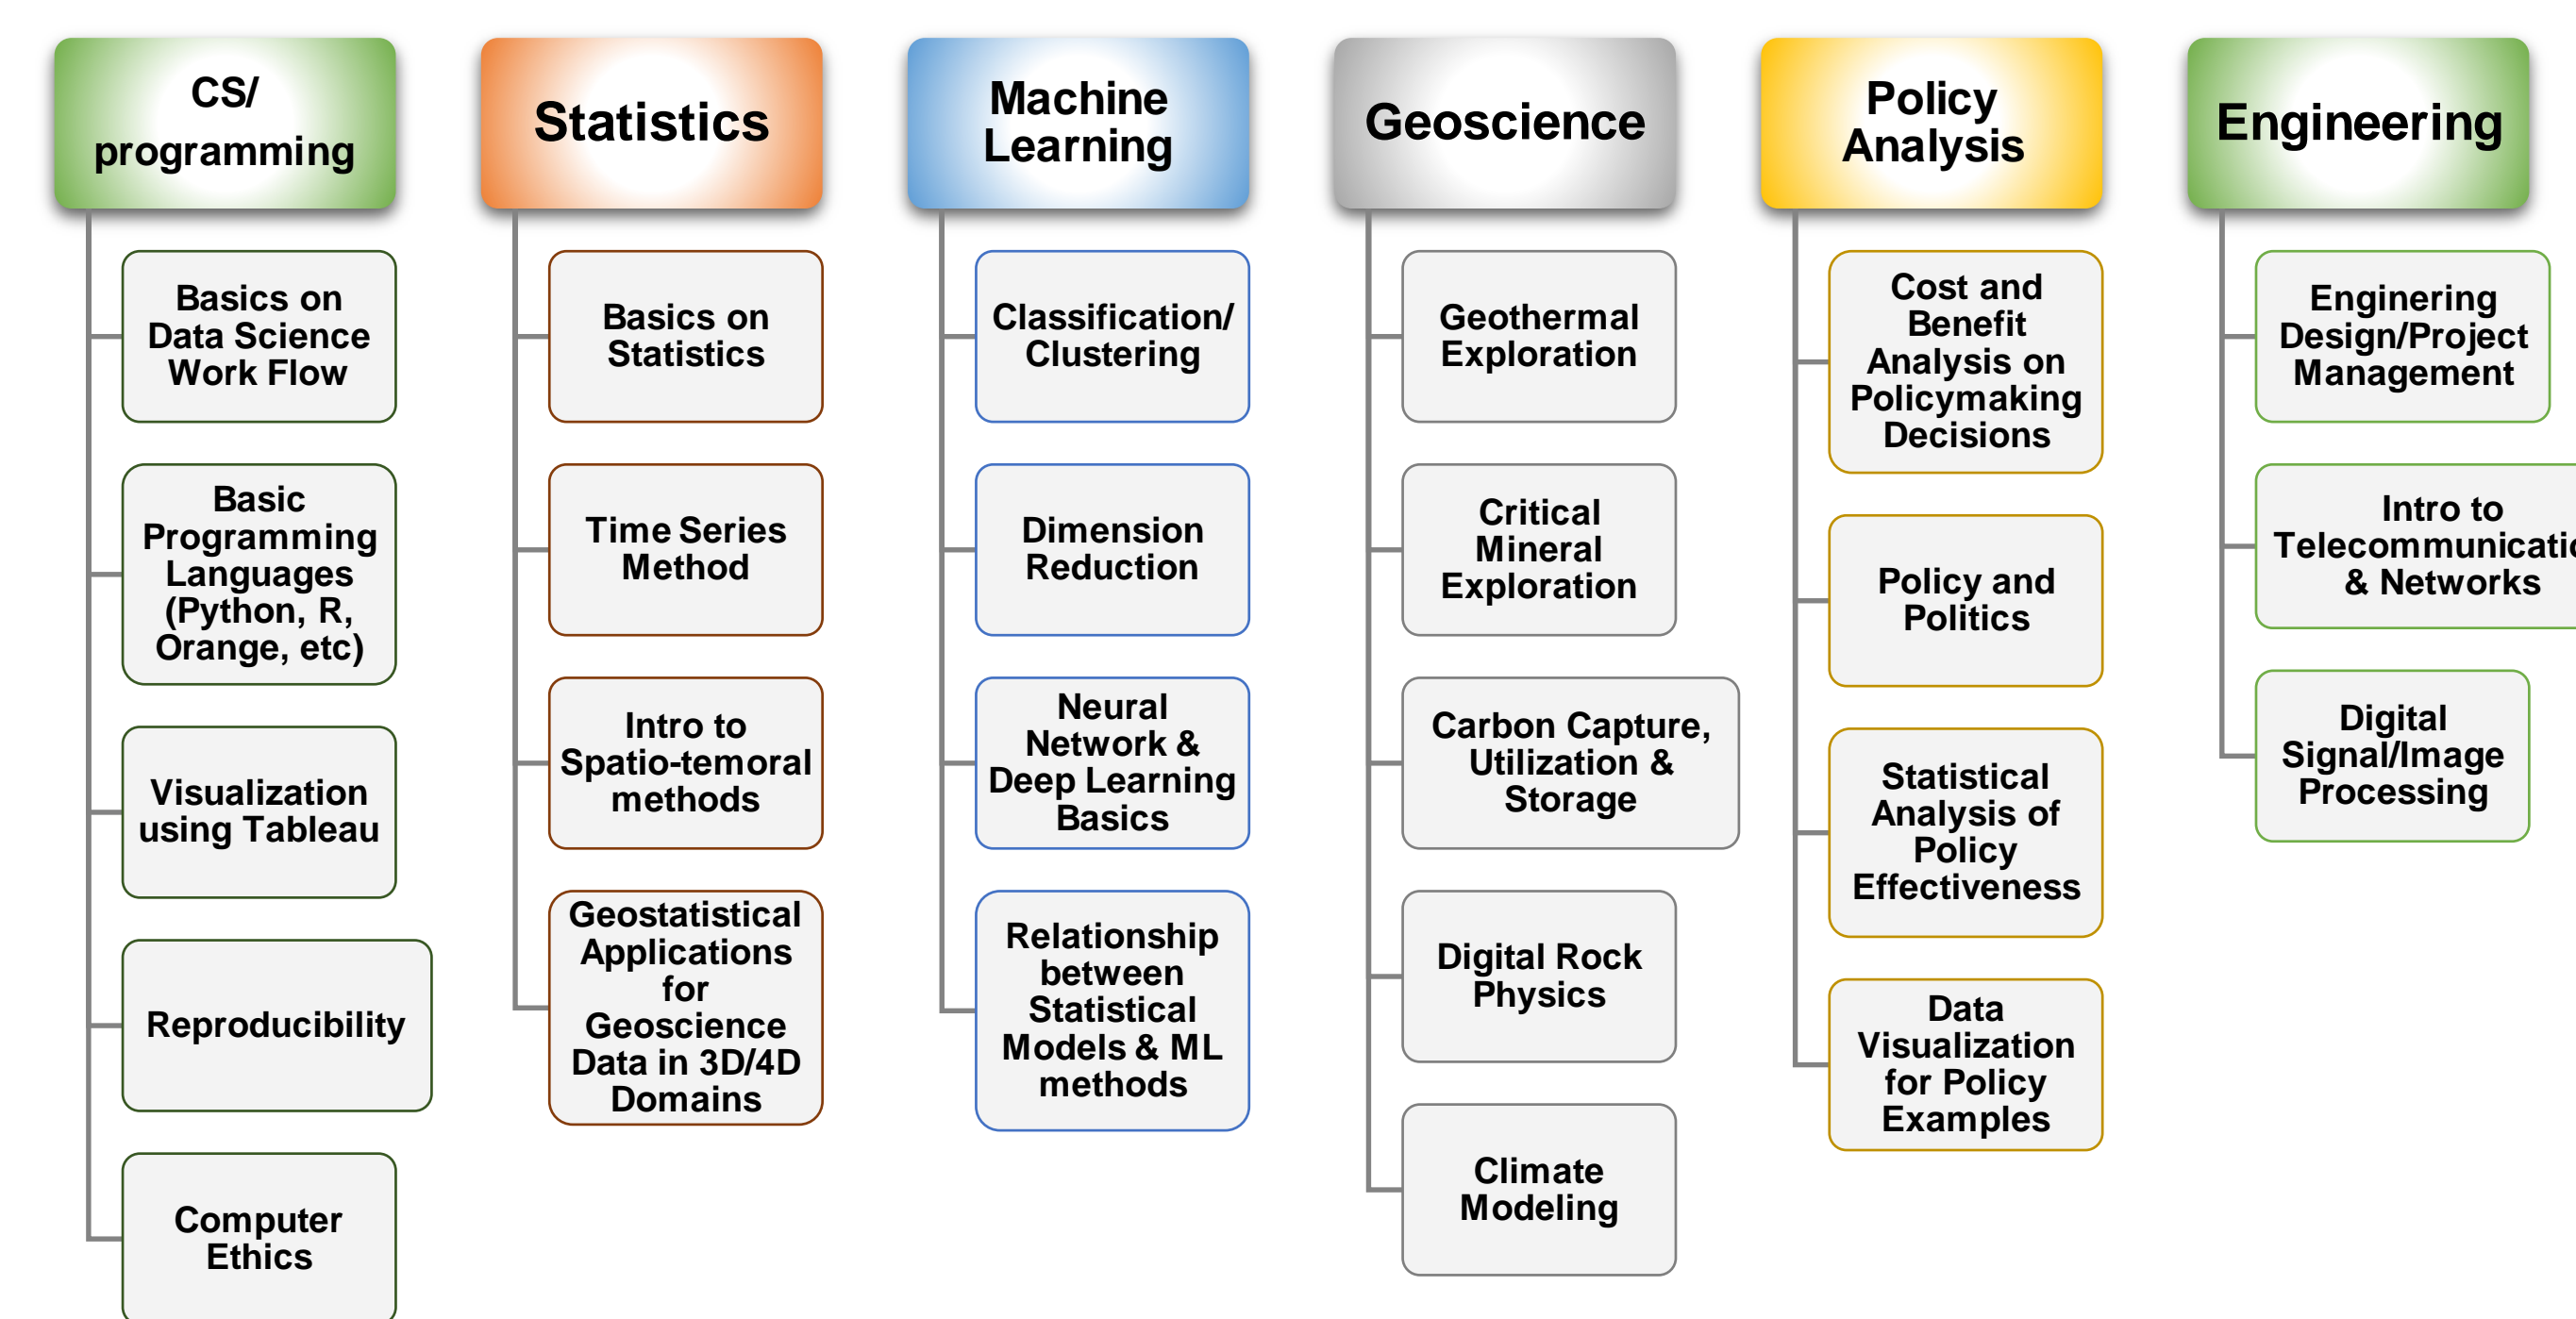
CS/ programming

Basics on Data Science Work Flow

Basic Programming Languages (Python, R, Orange, etc)

Visualization using Tableau

Reproducibility

Computer Ethics

Statistics

Basics on Statistics

Time Series Method

Intro to Spatio-temoral methods

Geostatistical Applications for Geoscience Data in 3D/4D Domains

Machine Learning

Classification/ Clustering

Dimension Reduction

Neural Network & Deep Learning Basics

Relationship between Statistical Models & ML methods

Geoscience

Geothermal Exploration

Critical Mineral Exploration

Carbon Capture, Utilization & Storage

Digital Rock Physics

Climate Modeling

Policy Analysis

Cost and Benefit Analysis on Policymaking Decisions

Policy and Politics

Statistical Analysis of Policy Effectiveness

Data Visualization for Policy Examples

Engineering

Enginering Design/Project Management

Intro to Telecommunicati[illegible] & Networks

Digital Signal/Image Processing